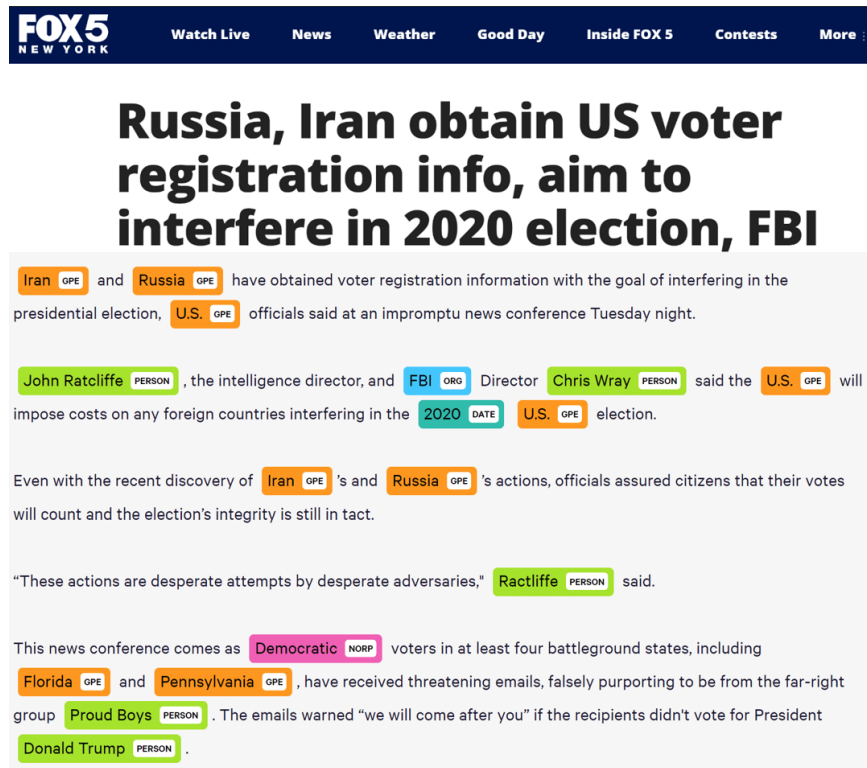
FOX 5 NEW YORK

Watch Live News Weather Good Day Inside FOX 5 Contests More

Russia, Iran obtain US voter registration info, aim to interfere in 2020 election, FBI

Iran GPE and Russia GPE have obtained voter registration information with the goal of interfering in the presidential election, U.S. GPE officials said at an impromptu news conference Tuesday night.

John Ratcliffe PERSON , the intelligence director, and FBI ORG Director Chris Wray PERSON said the U.S. GPE will impose costs on any foreign countries interfering in the 2020 DATE U.S. GPE election.

Even with the recent discovery of Iran GPE 's and Russia GPE 's actions, officials assured citizens that their votes will count and the election's integrity is still in tact.

"These actions are desperate attempts by desperate adversaries," Ractliffe PERSON said.

This news conference comes as Democratic NORP voters in at least four battleground states, including Florida GPE and Pennsylvania GPE , have received threatening emails, falsely purporting to be from the far-right group Proud Boys PERSON . The emails warned "we will come after you" if the recipients didn't vote for President Donald Trump PERSON .